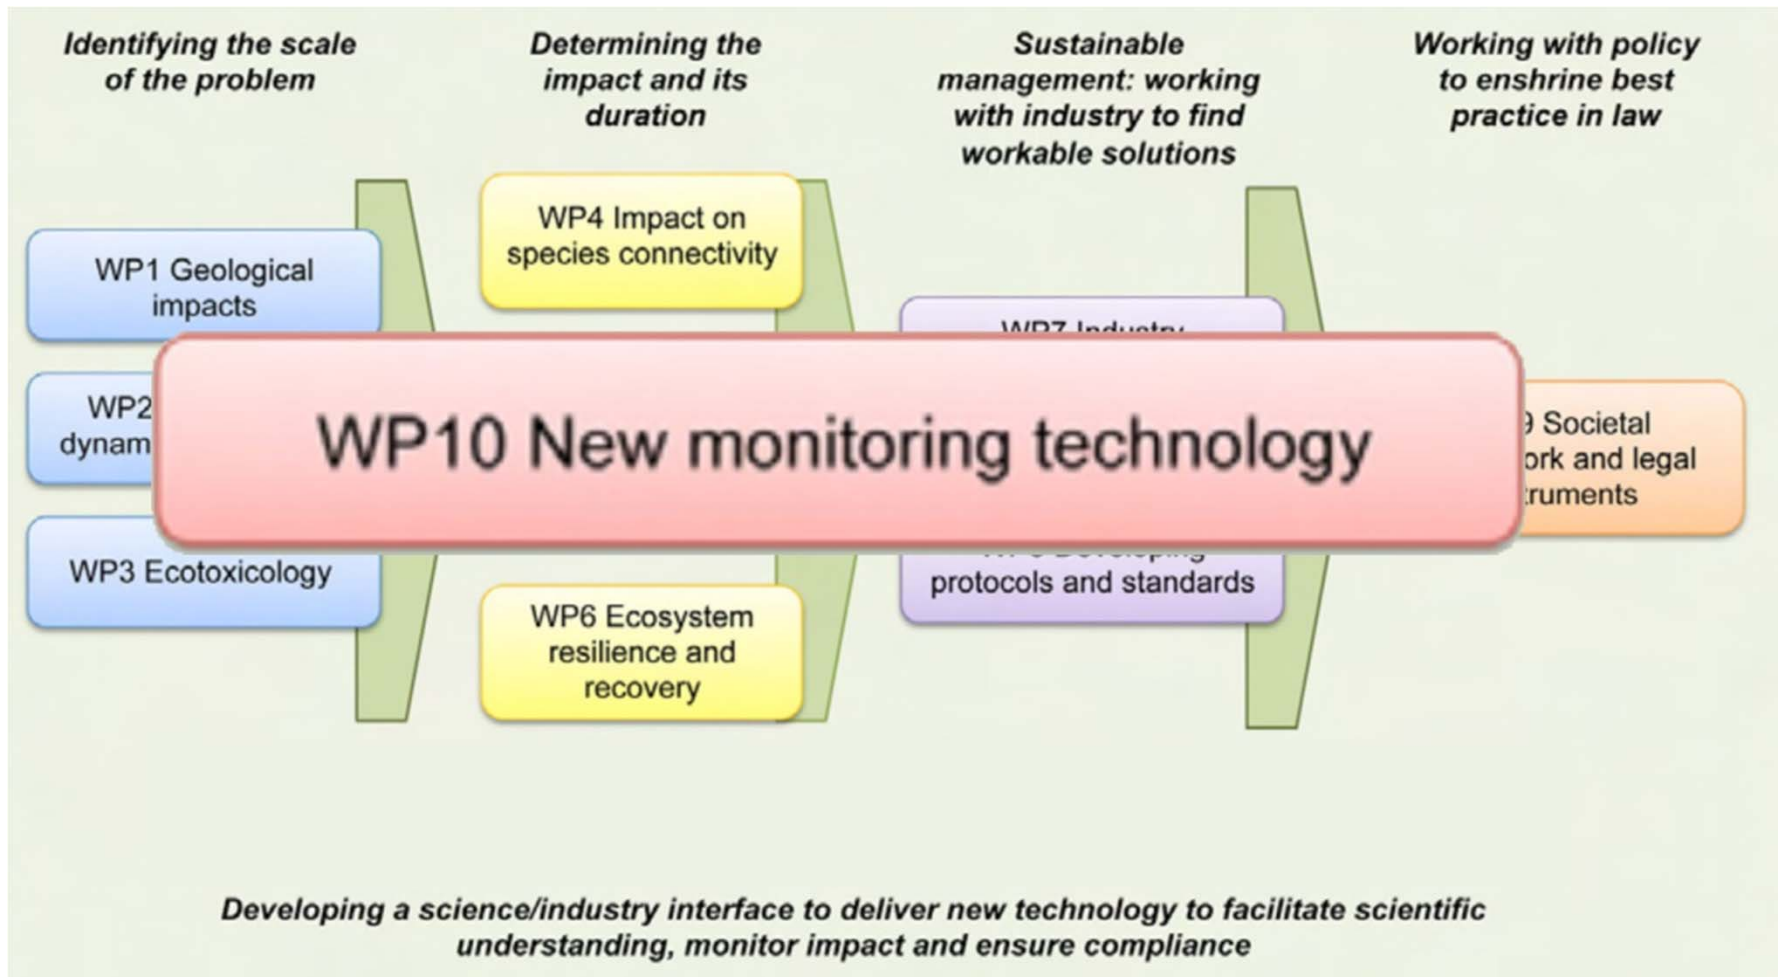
Identifying the scale of the problem

Determining the impact and its duration

Sustainable management: working with industry to find workable solutions

Working with policy to enshrine best practice in law

WP1 Geological impacts

WP2 dynam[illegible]

WP3 Ecotoxicology

WP4 Impact on species connectivity

WP6 Ecosystem resilience and recovery

WP7 Industry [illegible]

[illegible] protocols and standards

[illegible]9 Societal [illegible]ork and legal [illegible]truments

WP10 New monitoring technology

Developing a science/industry interface to deliver new technology to facilitate scientific understanding, monitor impact and ensure compliance